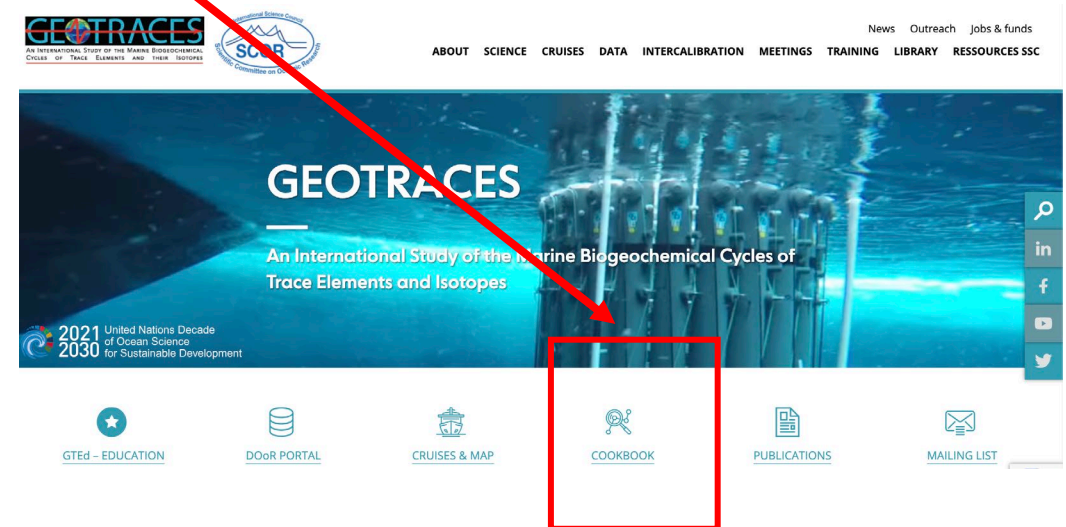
GEOTRACES
AN INTERNATIONAL STUDY OF THE MARINE BIOGEOCHEMICAL CYCLES OF TRACE ELEMENTS AND THEIR ISOTOPES

International Science Council
SCOR
Scientific Committee on Oceanic Research

News Outreach Jobs & funds

ABOUT SCIENCE CRUISES DATA INTERCALIBRATION MEETINGS TRAINING LIBRARY RESSOURCES SSC

GEOTRACES

An International Study of the Marine Biogeochemical Cycles of Trace Elements and Isotopes

2021 2030 United Nations Decade of Ocean Science for Sustainable Development

GTEd – EDUCATION

DOoR PORTAL

CRUISES & MAP

COOKBOOK

PUBLICATIONS

MAILING LIST